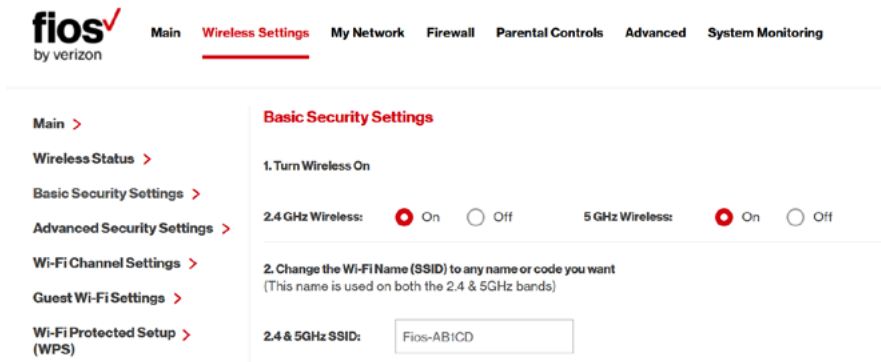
fios
by verizon

Main Wireless Settings My Network Firewall Parental Controls Advanced System Monitoring

Main >
Wireless Status >
Basic Security Settings >
Advanced Security Settings >
Wi-Fi Channel Settings >
Guest Wi-Fi Settings >
Wi-Fi Protected Setup (WPS) >

Basic Security Settings

1. Turn Wireless On

2.4 GHz Wireless: On Off 5 GHz Wireless: On Off

2. Change the Wi-Fi Name (SSID) to any name or code you want
(This name is used on both the 2.4 & 5GHz bands)

2.4 & 5GHz SSID: Fios-AB1CD